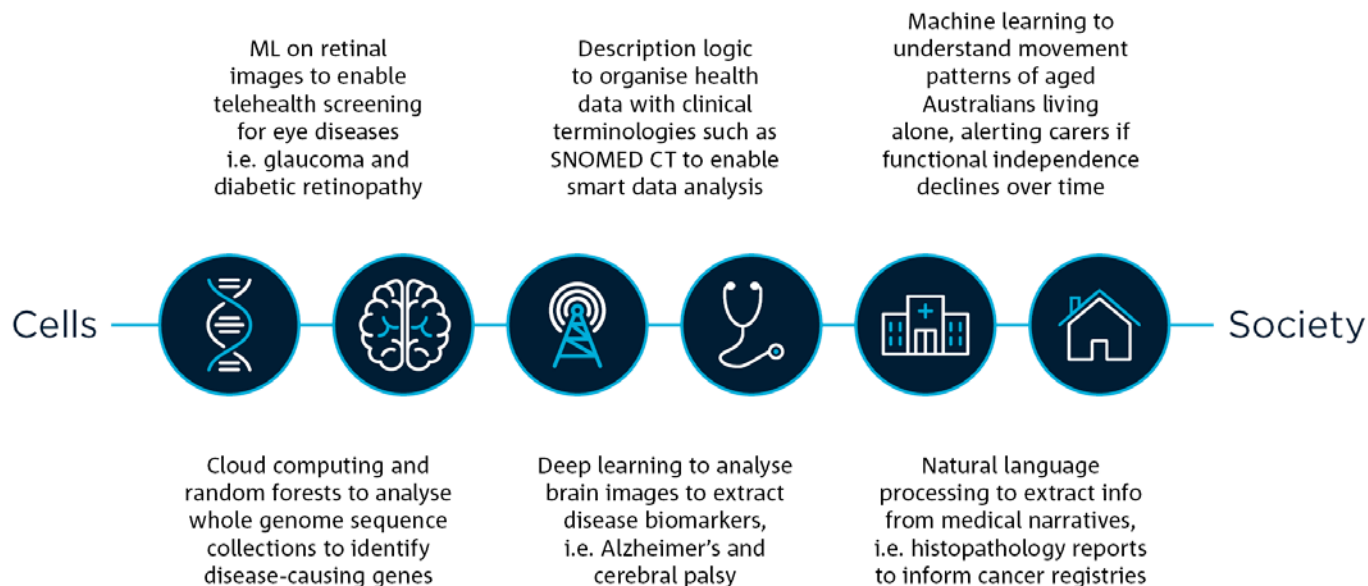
ML on retinal images to enable telehealth screening for eye diseases i.e. glaucoma and diabetic retinopathy

Description logic to organise health data with clinical terminologies such as SNOMED CT to enable smart data analysis

Machine learning to understand movement patterns of aged Australians living alone, alerting carers if functional independence declines over time

Cells

Society

Cloud computing and random forests to analyse whole genome sequence collections to identify disease-causing genes

Deep learning to analyse brain images to extract disease biomarkers, i.e. Alzheimer's and cerebral palsy

Natural language processing to extract info from medical narratives, i.e. histopathology reports to inform cancer registries